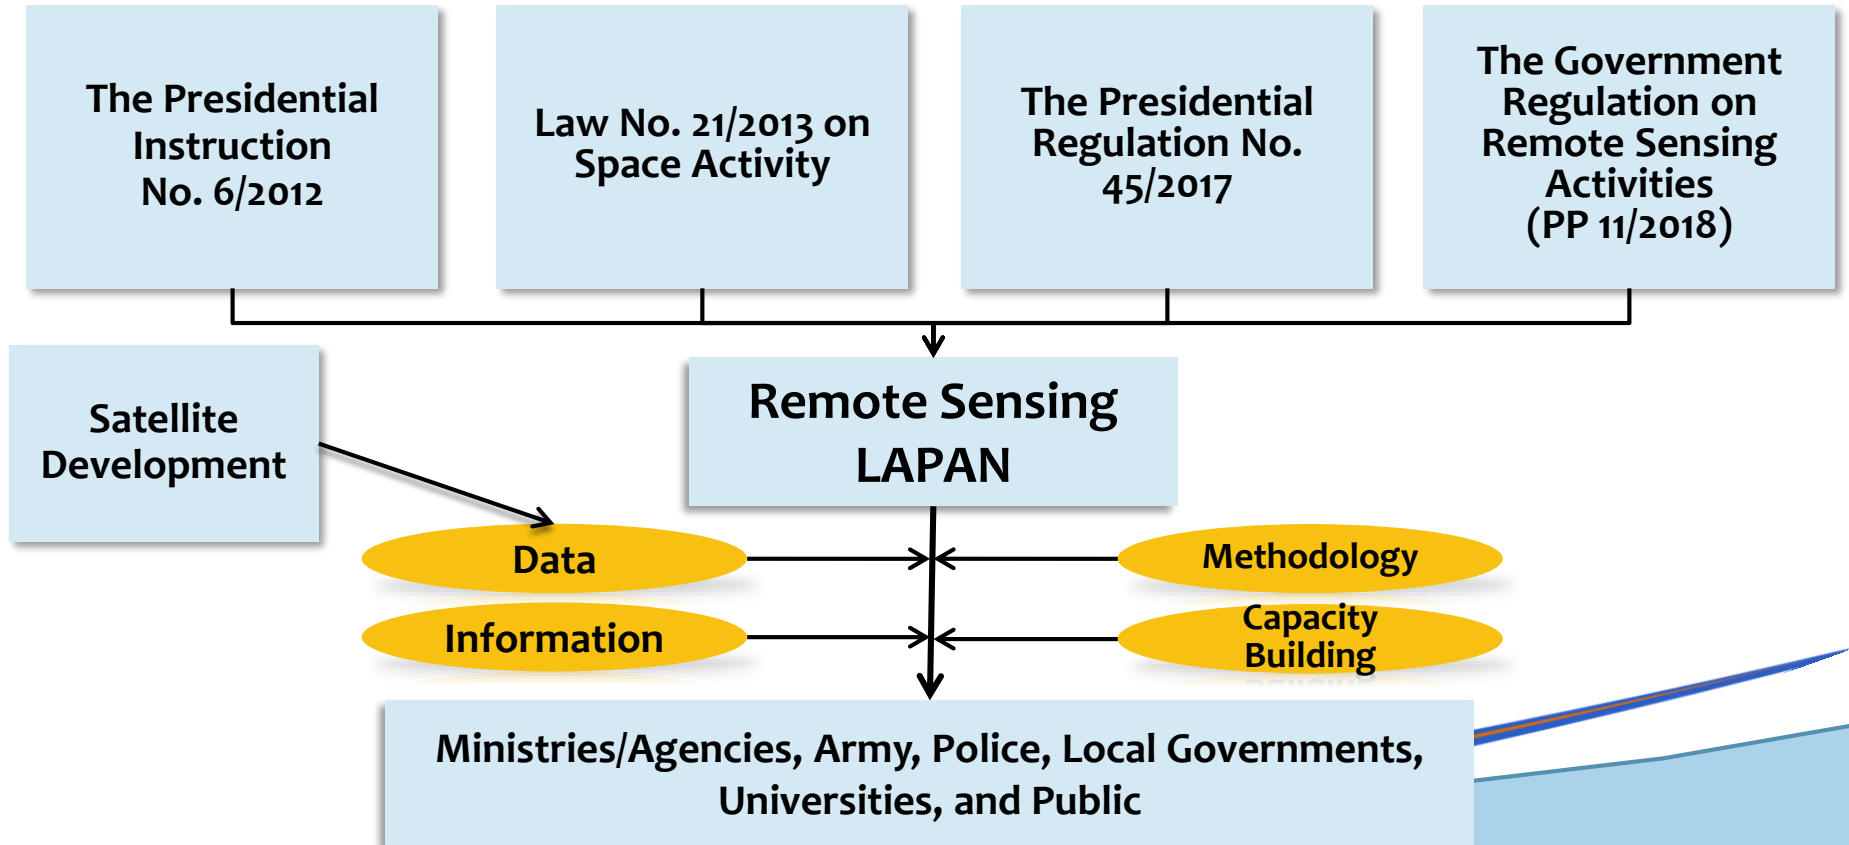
The Presidential Instruction No. 6/2012

Law No. 21/2013 on Space Activity

The Presidential Regulation No. 45/2017

The Government Regulation on Remote Sensing Activities (PP 11/2018)

Satellite Development

Remote Sensing LAPAN

Data

Information

Methodology

Capacity Building

Ministries/Agencies, Army, Police, Local Governments, Universities, and Public